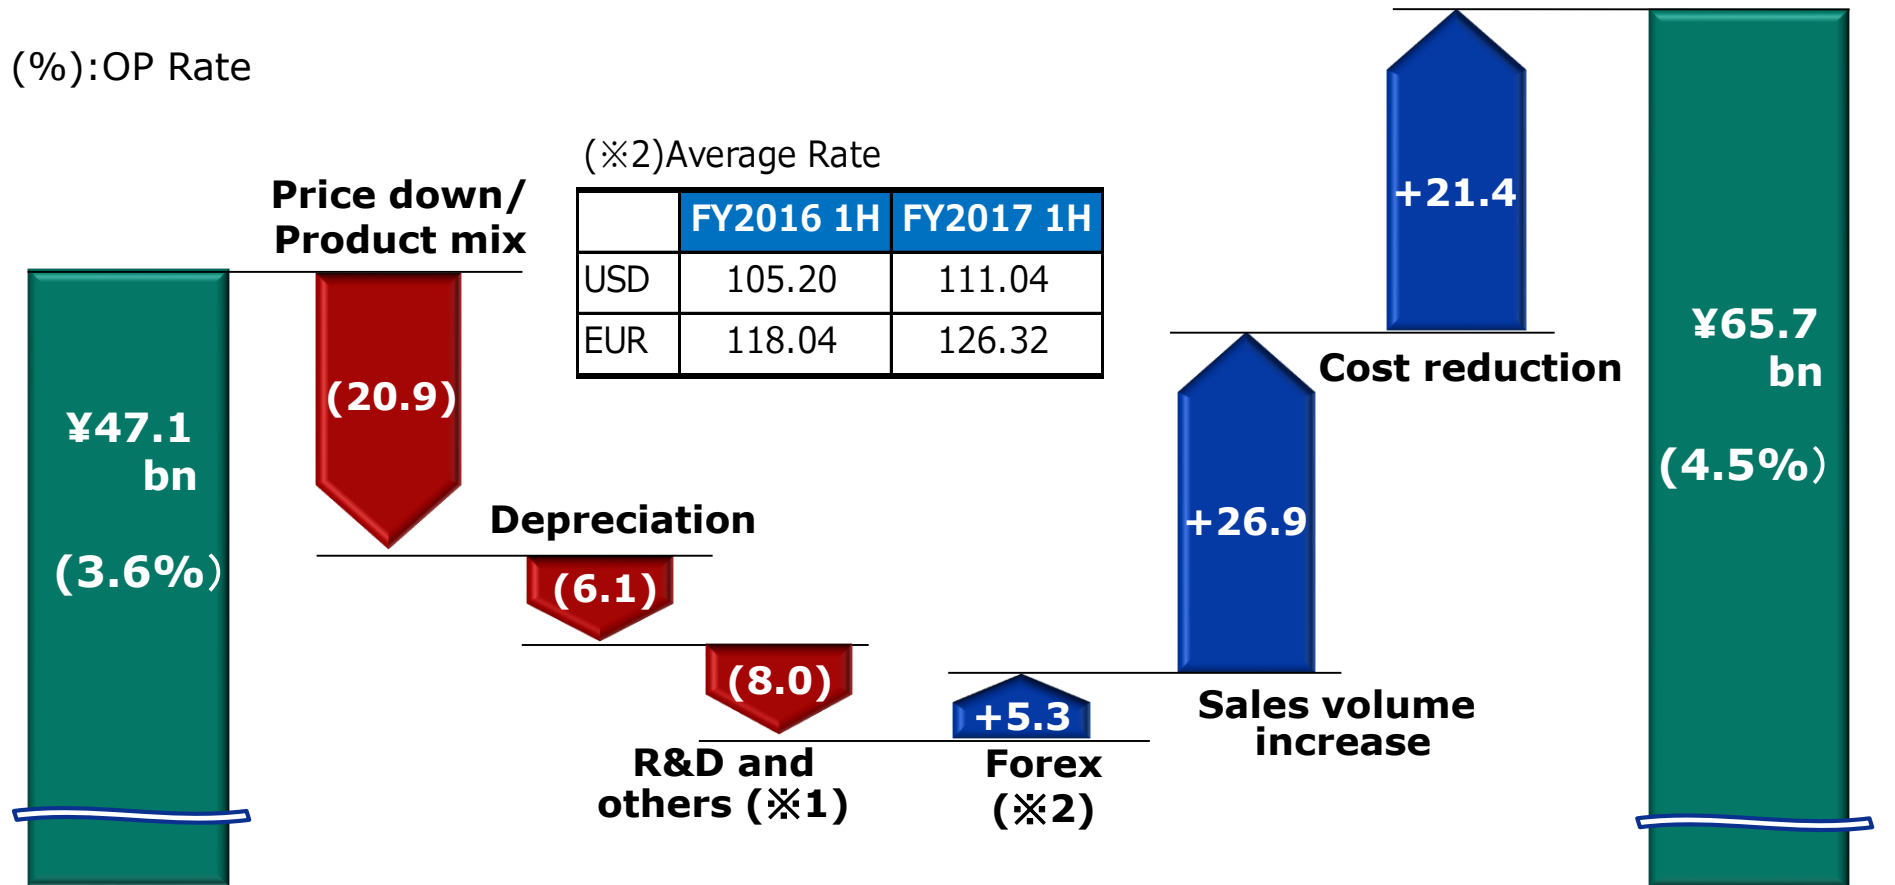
(%):OP Rate

(※2)Average Rate

| | FY2016 1H | FY2017 1H |
|---|---|---|
| USD | 105.20 | 111.04 |
| EUR | 118.04 | 126.32 |

¥47.1 bn

(3.6%)

Price down/ Product mix

(20.9)

Depreciation

(6.1)

(8.0)

R&D and others (※1)

+5.3

Forex (※2)

+26.9

Sales volume increase

+21.4

Cost reduction

¥65.7 bn

(4.5%)